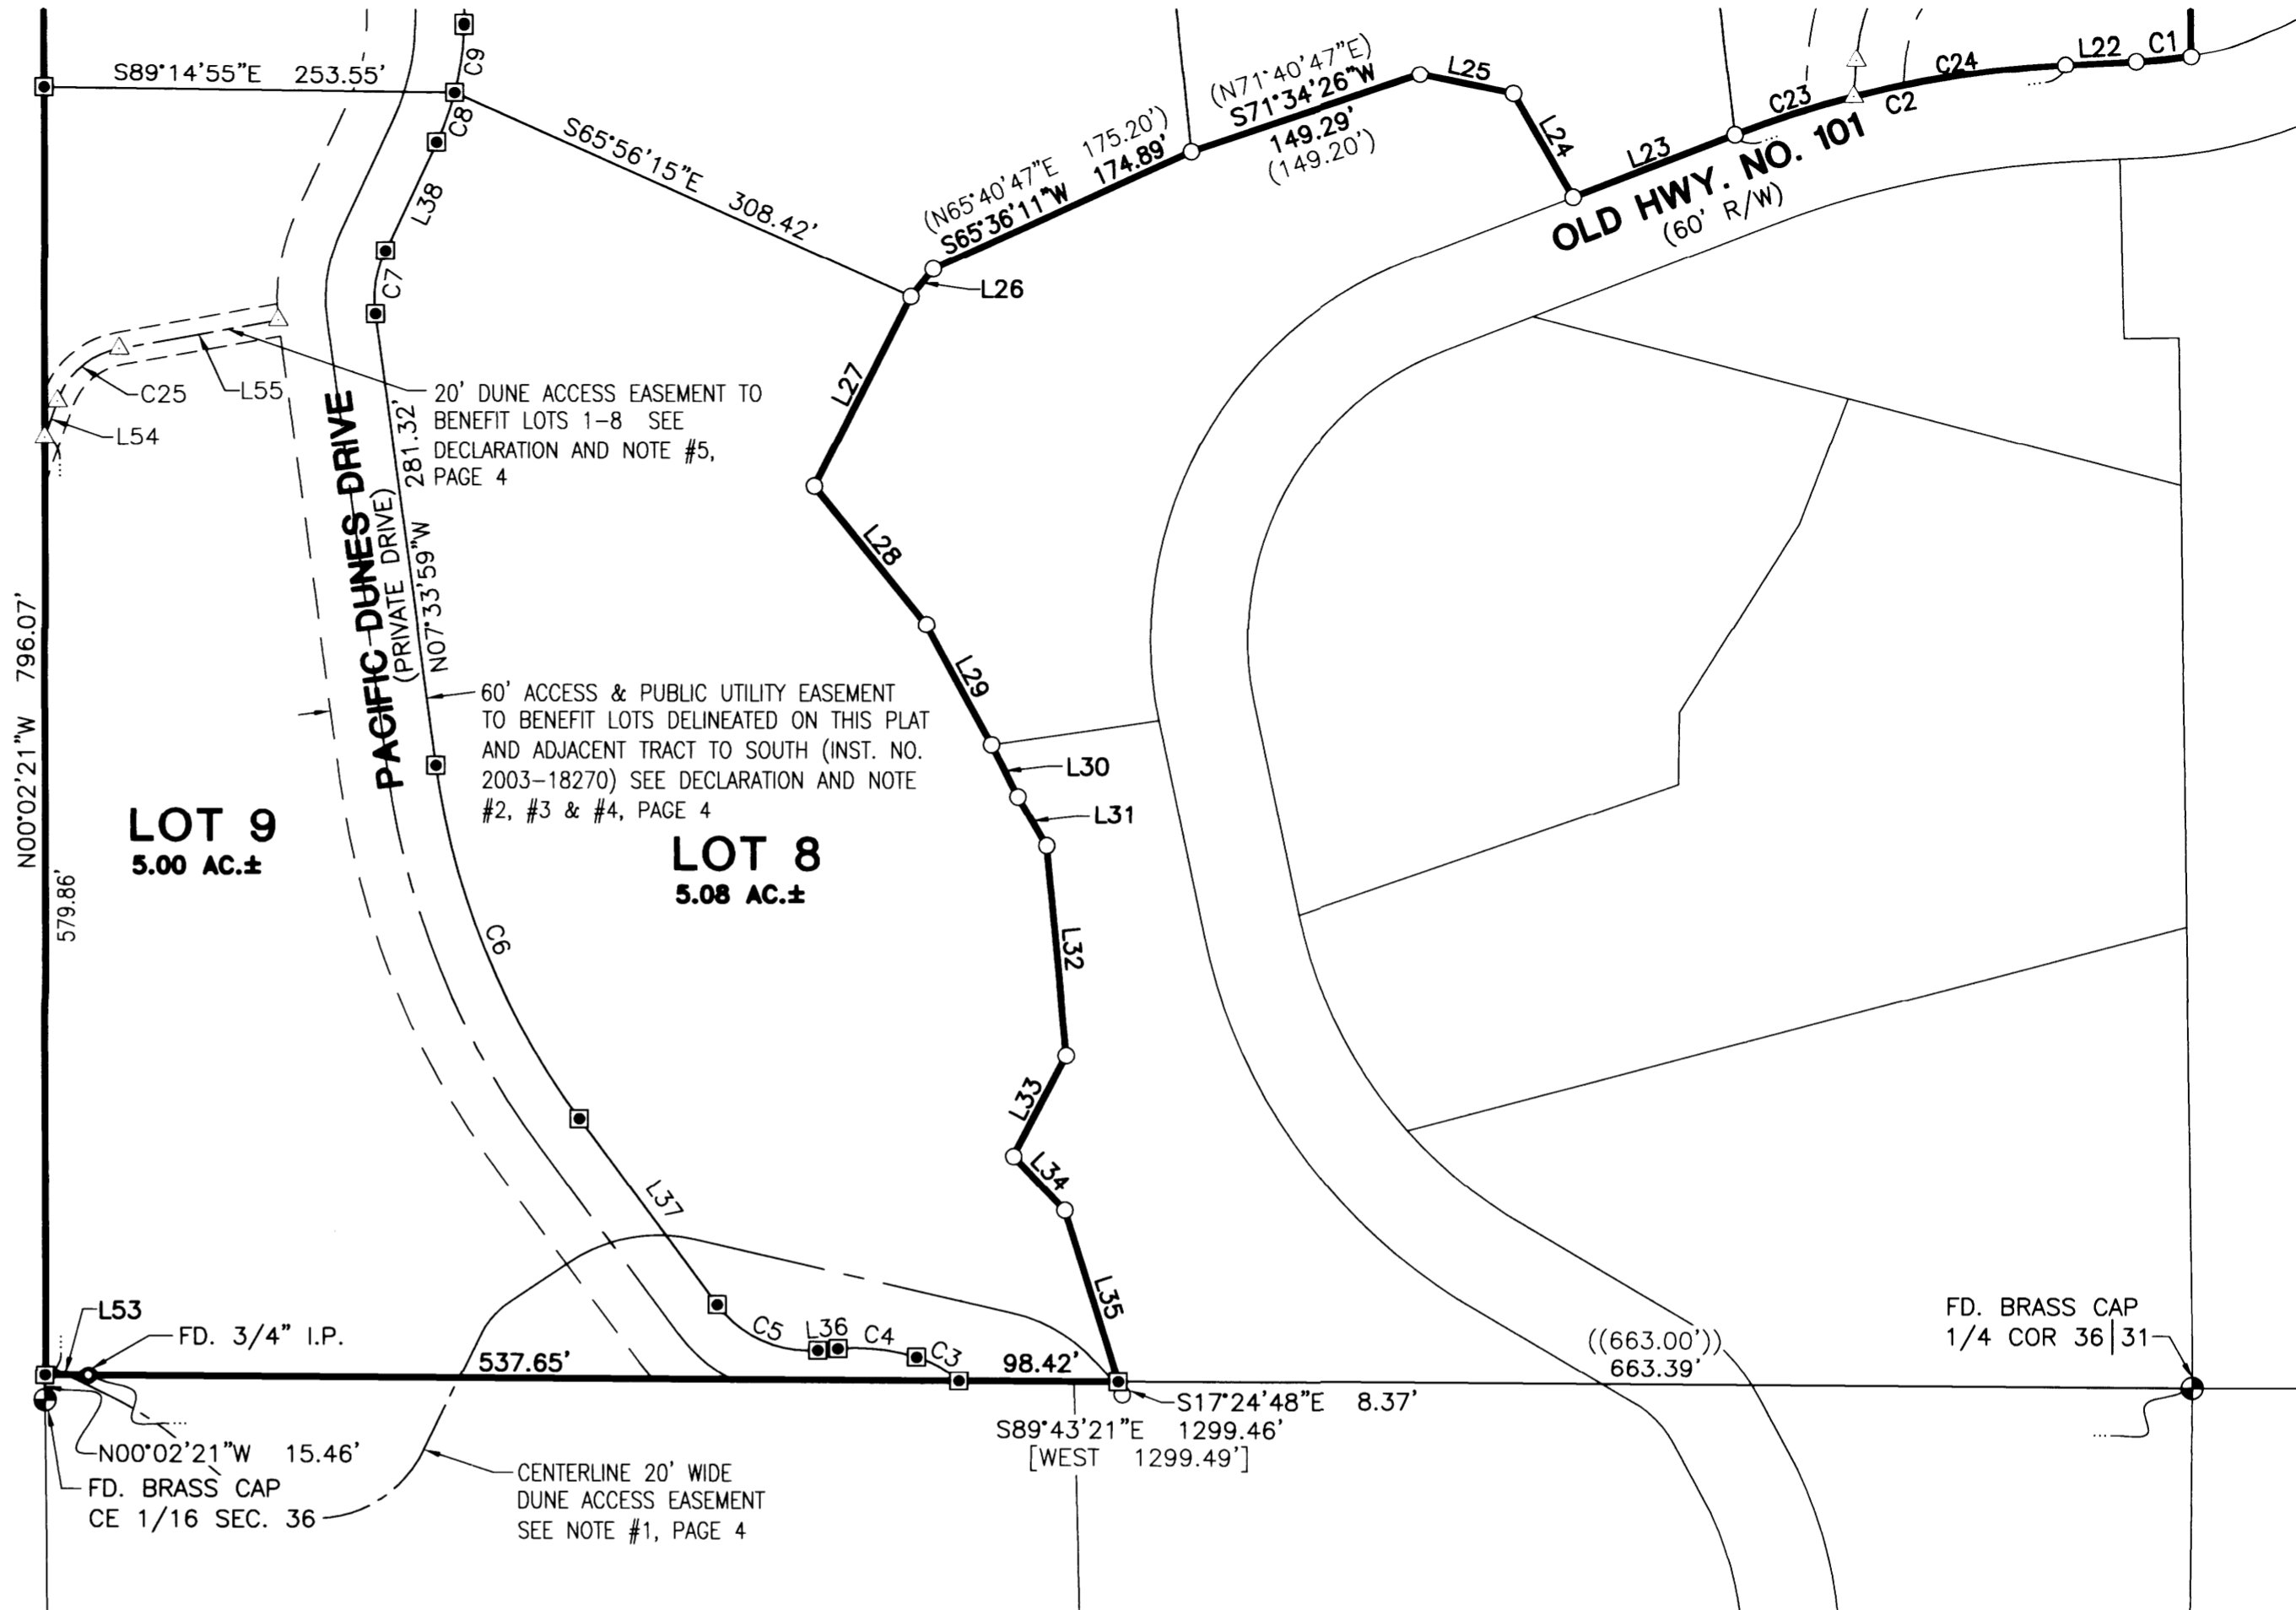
S89°14'55"E 253.55'

C9

C8

S65°56'15"E 308.42'

(N65°40'47"E 175.20')
S65°36'11"W 174.89'

(N71°40'47"E)
S71°34'26"W
149.29'
(149.20')

L25

L24

L23

C23

C2

C24

L22

C1

OLD HWY. NO. 101
(60' R/W)

L38

C7

L26

C25

L55

L54

20' DUNE ACCESS EASEMENT TO BENEFIT LOTS 1–8 SEE DECLARATION AND NOTE #5, PAGE 4

L27

PACIFIC DUNES DRIVE
(PRIVATE DRIVE)

N07°33'59"W 281.32'

L28

L29

60' ACCESS & PUBLIC UTILITY EASEMENT TO BENEFIT LOTS DELINEATED ON THIS PLAT AND ADJACENT TRACT TO SOUTH (INST. NO. 2003–18270) SEE DECLARATION AND NOTE #2, #3 & #4, PAGE 4

L30

L31

N00°02'21"W 796.07'

579.86'

LOT 9
5.00 AC.±

LOT 8
5.08 AC.±

C6

L32

L33

L34

L37

L35

L53

FD. 3/4" I.P.

C5 L36 C4

C3

537.65'

98.42'

((663.00'))
663.39'

FD. BRASS CAP
1/4 COR 36|31

S17°24'48"E 8.37'

S89°43'21"E 1299.46'
[WEST 1299.49']

N00°02'21"W 15.46'

FD. BRASS CAP
CE 1/16 SEC. 36

CENTERLINE 20' WIDE DUNE ACCESS EASEMENT SEE NOTE #1, PAGE 4